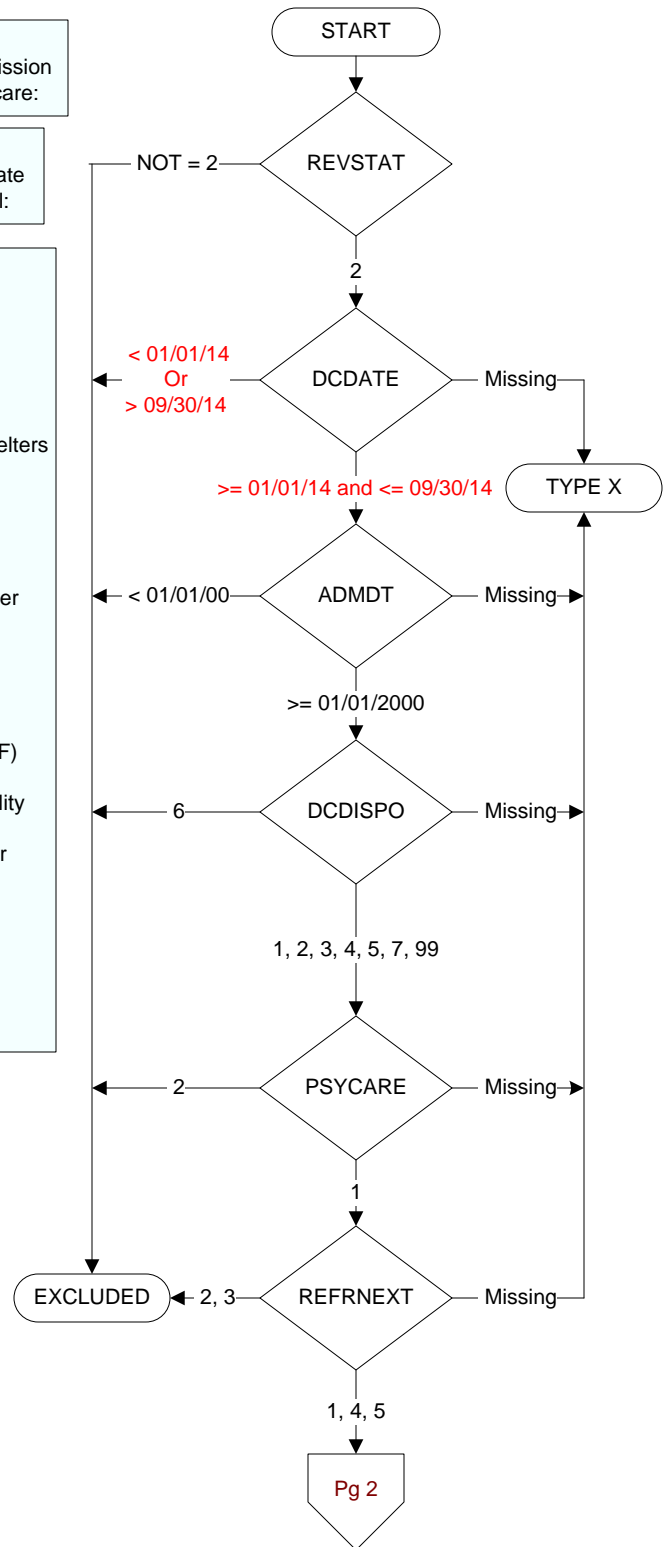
ission
care:

ate
l:

elters

er

F)

lity

r

START

REVSTAT

NOT = 2

2

DCDATE

< 01/01/14
Or
> 09/30/14

Missing

TYPE X

>= 01/01/14 and <= 09/30/14

ADMDT

< 01/01/00

Missing

>= 01/01/2000

DCDISPO

6

Missing

1, 2, 3, 4, 5, 7, 99

PSYCARE

2

Missing

1

REFRNEXT

EXCLUDED

2, 3

Missing

1, 4, 5

Pg 2